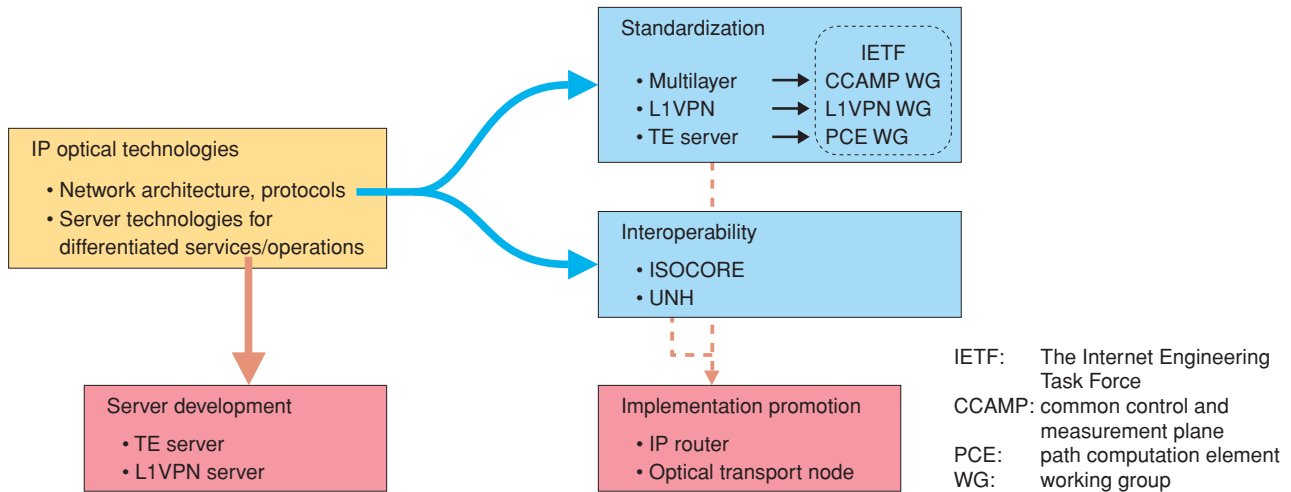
Standardization

IETF

• Multilayer → CCAMP WG
• L1VPN → L1VPN WG
• TE server → PCE WG

IP optical technologies

• Network architecture, protocols
• Server technologies for differentiated services/operations

Interoperability

• ISOCORE
• UNH

Server development

• TE server
• L1VPN server

Implementation promotion

• IP router
• Optical transport node

IETF: The Internet Engineering Task Force
CCAMP: common control and measurement plane
PCE: path computation element
WG: working group